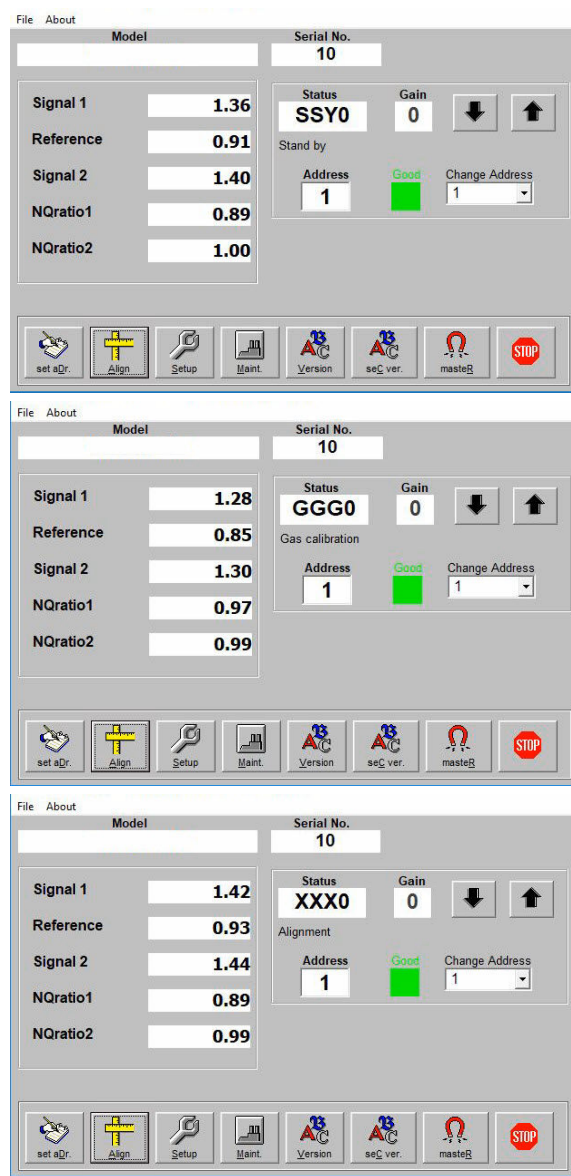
File About

Model

Serial No.
10

Signal 1 1.36
Reference 0.91
Signal 2 1.40
NQratio1 0.89
NQratio2 1.00

Status
SSY0
Stand by

Gain
0

Address
1

Good

Change Address
1

set aDr. Align Setup Maint. Version seC ver. masteR STOP

File About

Model

Serial No.
10

Signal 1 1.28
Reference 0.85
Signal 2 1.30
NQratio1 0.97
NQratio2 0.99

Status
GGG0
Gas calibration

Gain
0

Address
1

Good

Change Address
1

set aDr. Align Setup Maint. Version seC ver. masteR STOP

File About

Model

Serial No.
10

Signal 1 1.42
Reference 0.93
Signal 2 1.44
NQratio1 0.89
NQratio2 0.99

Status
XXX0
Alignment

Gain
0

Address
1

Good

Change Address
1

set aDr. Align Setup Maint. Version seC ver. masteR STOP